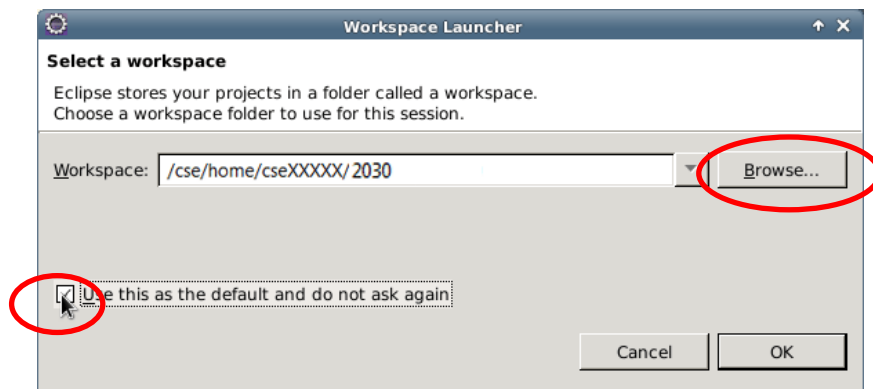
Workspace Launcher

Select a workspace

Eclipse stores your projects in a folder called a workspace.
Choose a workspace folder to use for this session.

Workspace: /cse/home/cseXXXXX/2030

Browse...

Use this as the default and do not ask again

Cancel

OK